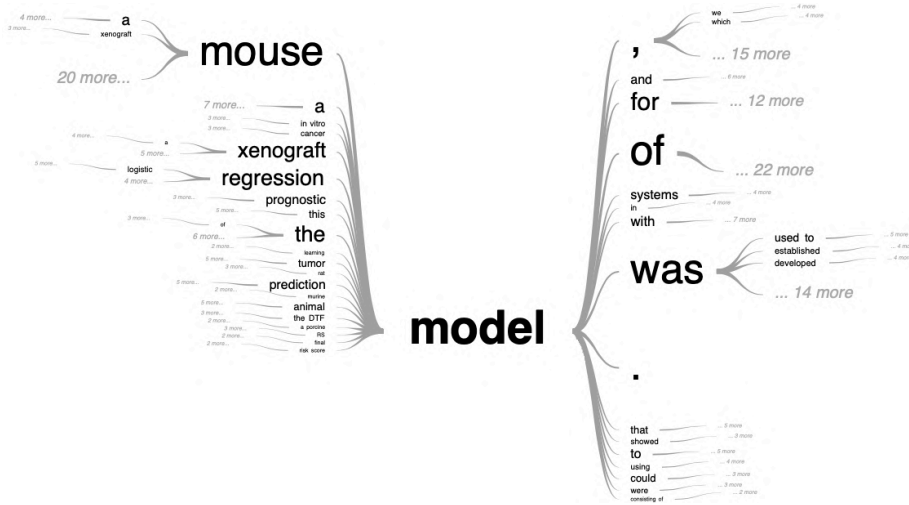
4 more... a
3 more... xenograft
20 more... mouse

7 more... a
3 more... in vitro
3 more... cancer
4 more... a
5 more... xenograft
5 more... logistic
4 more... regression
3 more... prognostic
5 more... this
3 more... of
6 more... the
2 more... learning
5 more... tumor
3 more... rat
3 more... prediction
2 more... murine
5 more... animal
3 more... the DTF
2 more... a porcine
3 more... RS
2 more... final
2 more... risk score

model

, we ... 4 more
which ... 4 more
... 15 more
and ... 6 more
for ... 12 more
of ... 22 more
systems ... 4 more
in ... 4 more
with ... 7 more
was used to ... 5 more
established ... 4 more
developed ... 4 more
... 14 more
.
that ... 5 more
showed ... 3 more
to ... 5 more
using ... 4 more
could ... 3 more
were ... 3 more
consisting of ... 2 more